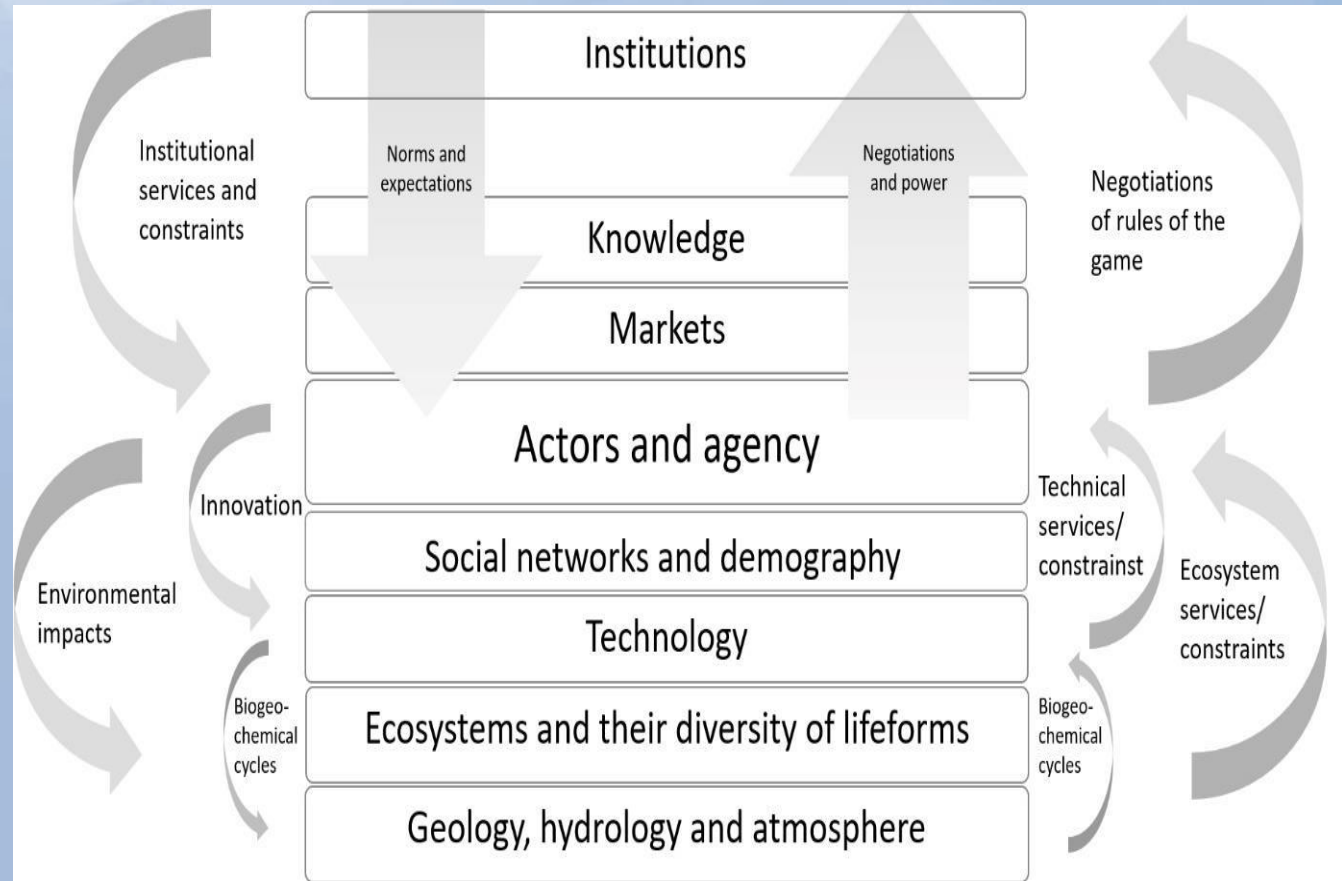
Institutions

Institutional services and constraints

Norms and expectations

Negotiations and power

Negotiations of rules of the game

Knowledge

Markets

Actors and agency

Innovation

Technical services/ constrainst

Social networks and demography

Environmental impacts

Ecosystem services/ constraints

Technology

Biogeo-chemical cycles

Ecosystems and their diversity of lifeforms

Biogeo-chemical cycles

Geology, hydrology and atmosphere